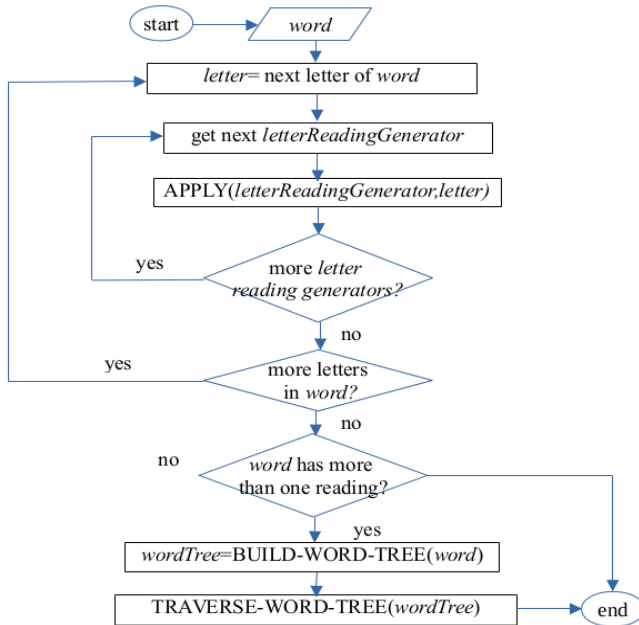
start

word

letter= next letter of word

get next letterReadingGenerator

APPLY(letterReadingGenerator,letter)

yes

more letter reading generators?

no

yes

more letters in word?

no

no

word has more than one reading?

yes

wordTree=BUILD-WORD-TREE(word)

TRAVERSE-WORD-TREE(wordTree)

end